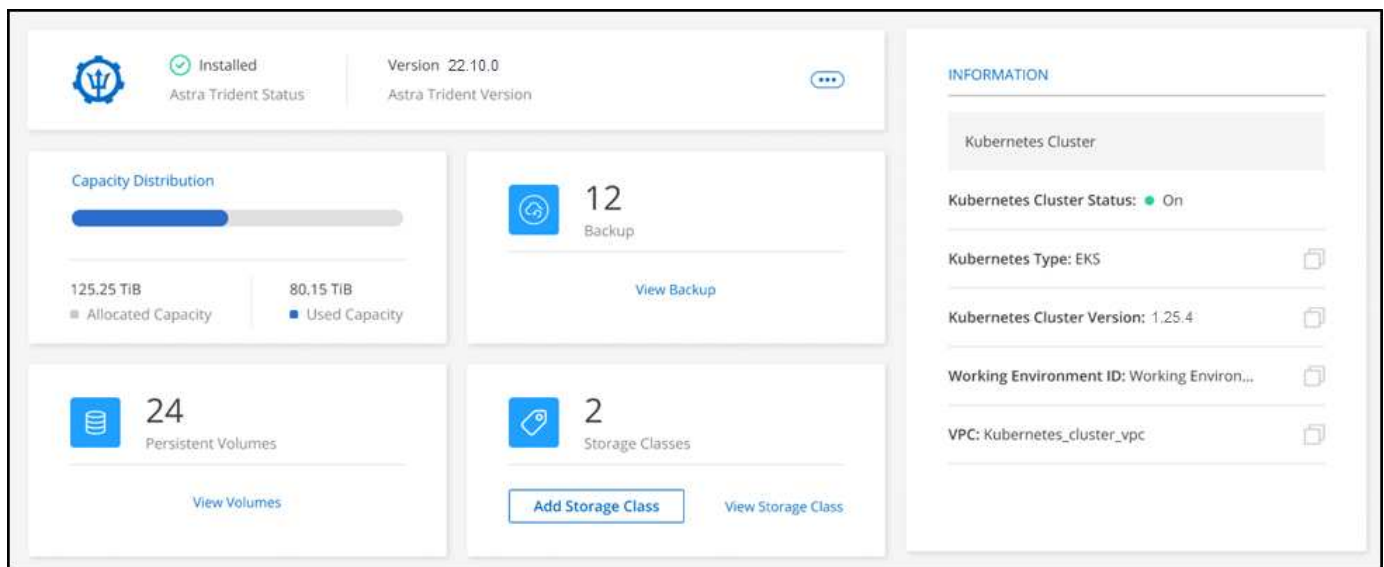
Installed
Astra Trident Status

Version 22.10.0
Astra Trident Version

Capacity Distribution

125.25 TiB
Allocated Capacity

80.15 TiB
Used Capacity

12
Backup

View Backup

24
Persistent Volumes

View Volumes

2
Storage Classes

Add Storage Class

View Storage Class

INFORMATION

Kubernetes Cluster

Kubernetes Cluster Status: On

Kubernetes Type: EKS

Kubernetes Cluster Version: 1.25.4

Working Environment ID: Working Environ...

VPC: Kubernetes_cluster_vpc